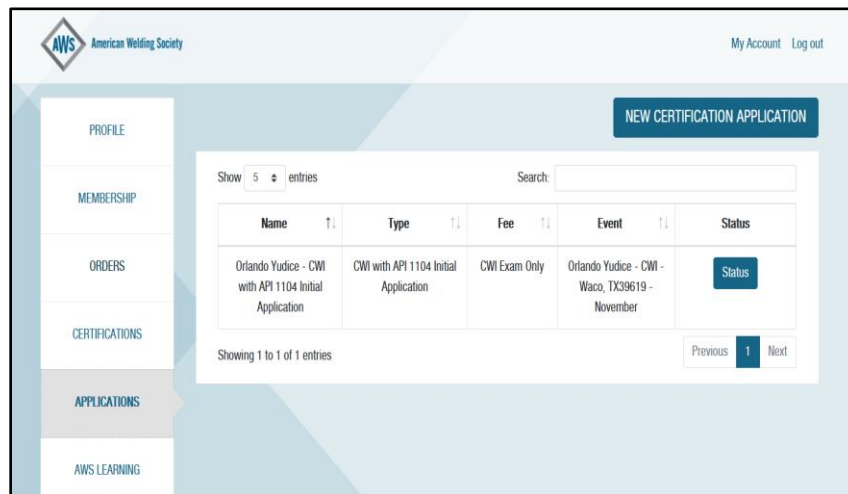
AWS American Welding Society

My Account Log out

PROFILE

MEMBERSHIP

ORDERS

CERTIFICATIONS

APPLICATIONS

AWS LEARNING

NEW CERTIFICATION APPLICATION

Show 5 entries

Search:

| Name | Type | Fee | Event | Status |
|---|---|---|---|---|
| Orlando Yudice - CWI with API 1104 Initial Application | CWI with API 1104 Initial Application | CWI Exam Only | Orlando Yudice - CWI - Waco, TX39619 - November | Status |

Showing 1 to 1 of 1 entries

Previous 1 Next